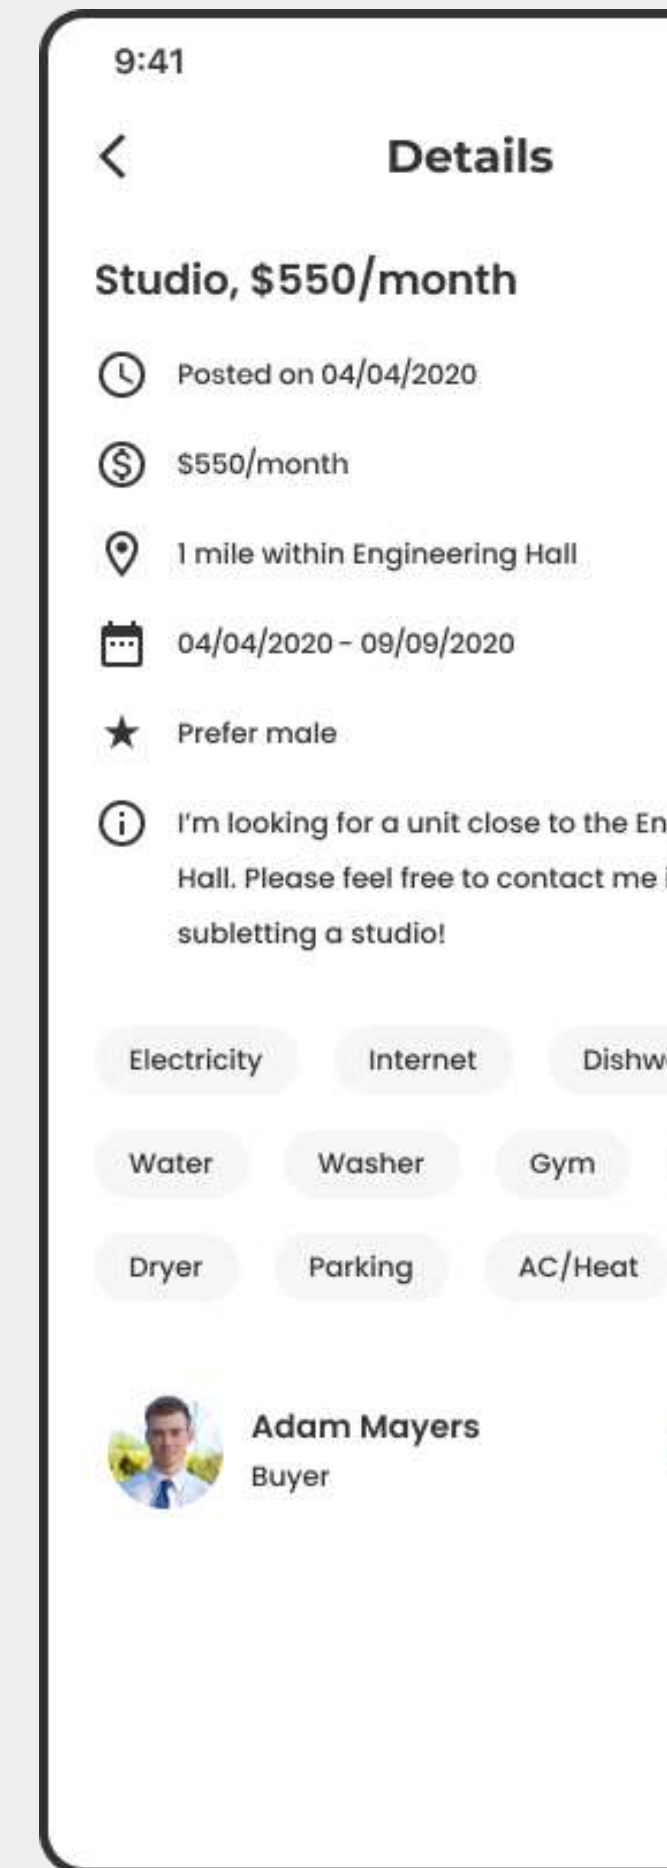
9:41

Details

Studio, \$550/month

Posted on 04/04/2020

\$550/month

1 mile within Engineering Hall

04/04/2020 - 09/09/2020

Prefer male

I'm looking for a unit close to the En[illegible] Hall. Please feel free to contact me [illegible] subletting a studio!

Electricity

Internet

Dishw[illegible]

Water

Washer

Gym

Dryer

Parking

AC/Heat

Adam Mayers

Buyer